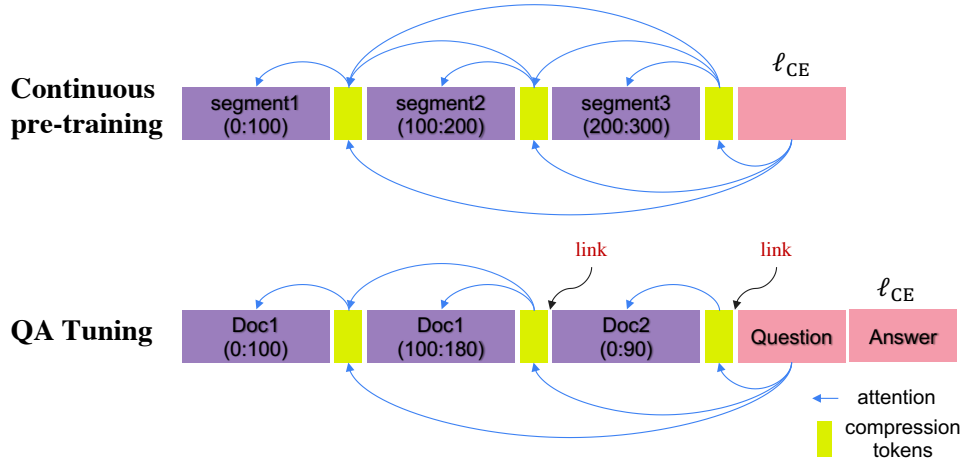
Continuous pre-training

segment1 (0:100)

segment2 (100:200)

segment3 (200:300)

$\ell_{\text{CE}}$

QA Tuning

link

link

Doc1 (0:100)

Doc1 (100:180)

Doc2 (0:90)

Question

Answer

$\ell_{\text{CE}}$

attention

compression tokens